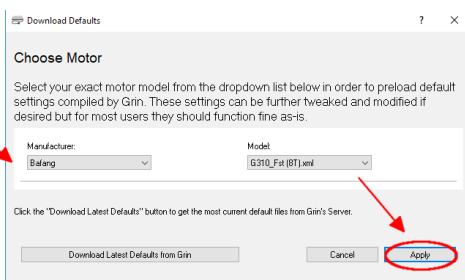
Download Defaults

?

×

Choose Motor

Select your exact motor model from the dropdown list below in order to preload default settings compiled by Grin. These settings can be further tweaked and modified if desired but for most users they should function fine as-is.

Manufacturer:

Bafang

Model:

G310_Fst (8T).xml

Click the "Download Latest Defaults" button to get the most current default files from Grin's Server.

Download Latest Defaults from Grin

Cancel

Apply